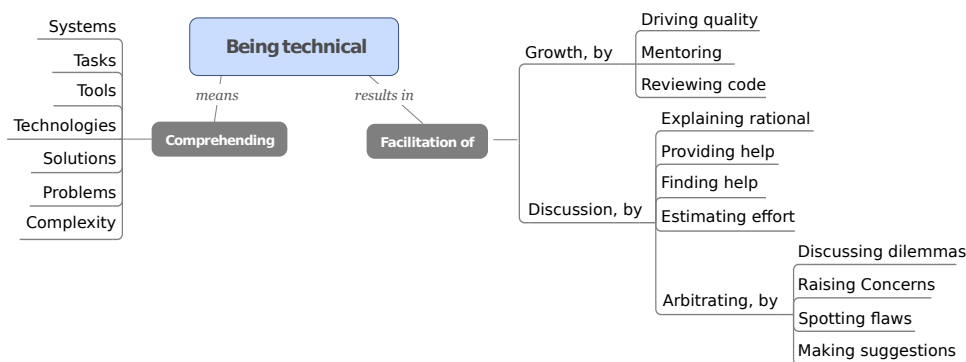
Being technical

means

Comprehending

Systems
Tasks
Tools
Technologies
Solutions
Problems
Complexity

results in

Facilitation of

Growth, by
Driving quality
Mentoring
Reviewing code

Discussion, by
Explaining rational
Providing help
Finding help
Estimating effort

Arbitrating, by
Discussing dilemmas
Raising Concerns
Spotting flaws
Making suggestions